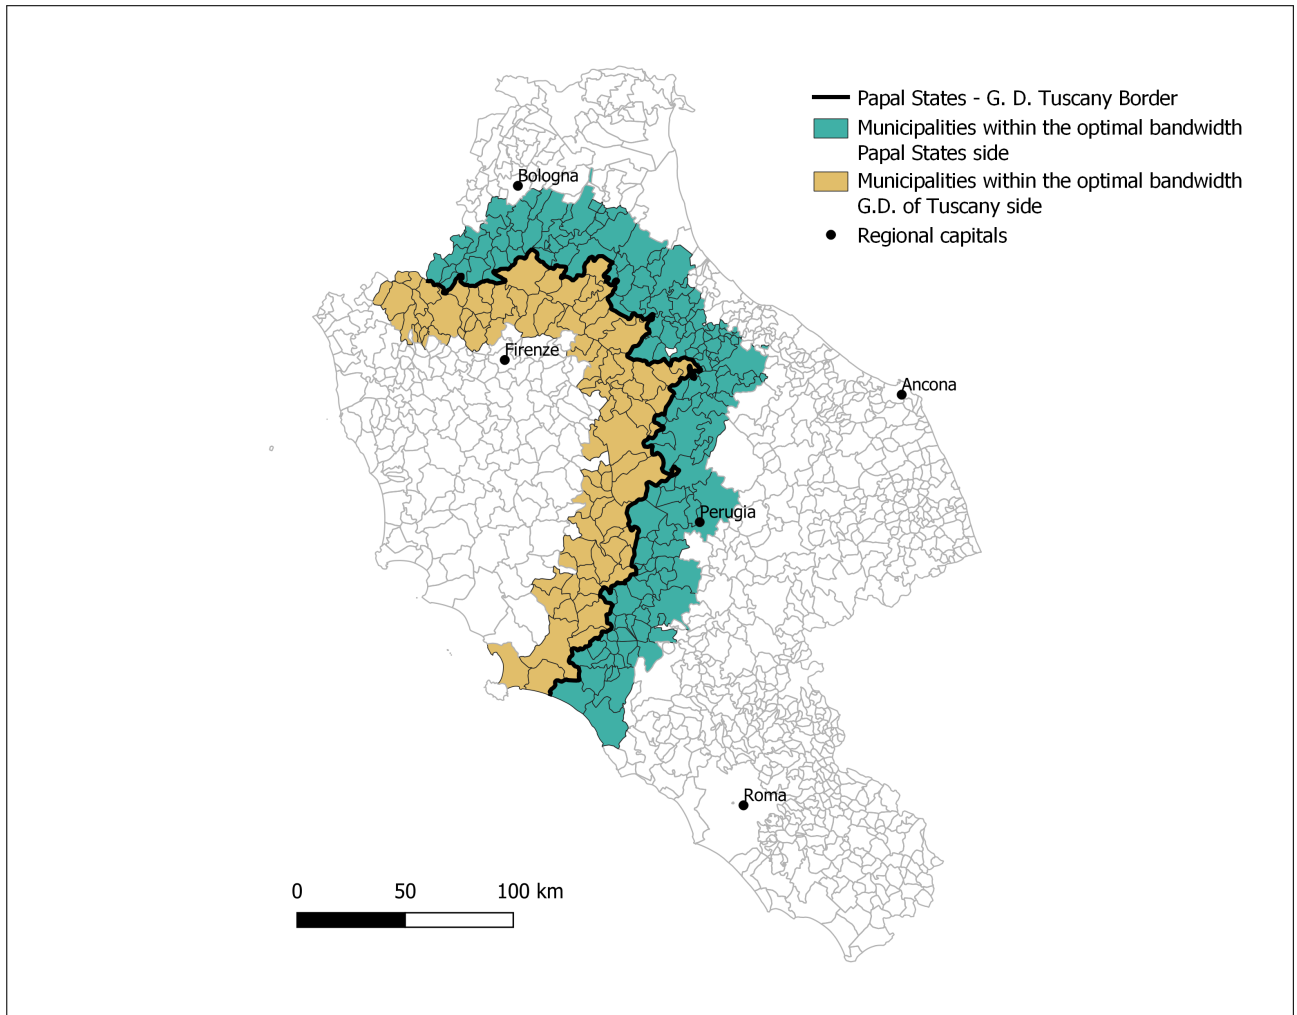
Papal States - G. D. Tuscany Border
Municipalities within the optimal bandwidth Papal States side
Municipalities within the optimal bandwidth G.D. of Tuscany side
Regional capitals

Bologna
Firenze
Ancona
Perugia
Roma

0
50
100 km